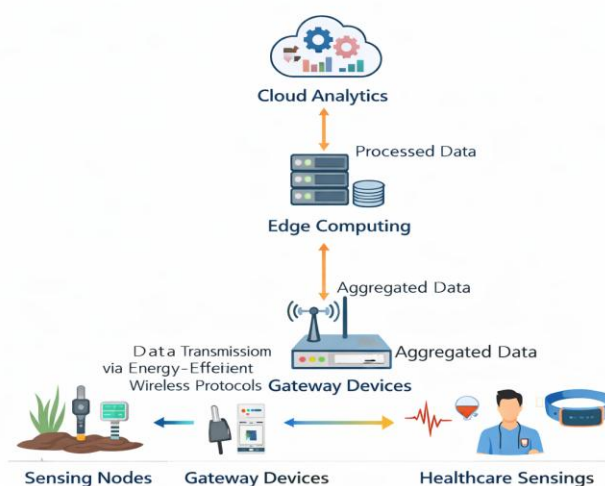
Cloud Analytics

Processed Data

Edge Computing

Aggregated Data

Aggregated Data

Data Transmissiom via Energy-Effeiient Wireless Protocols

Gateway Devices

Sensing Nodes

Gateway Devices

Healthcare Sensings